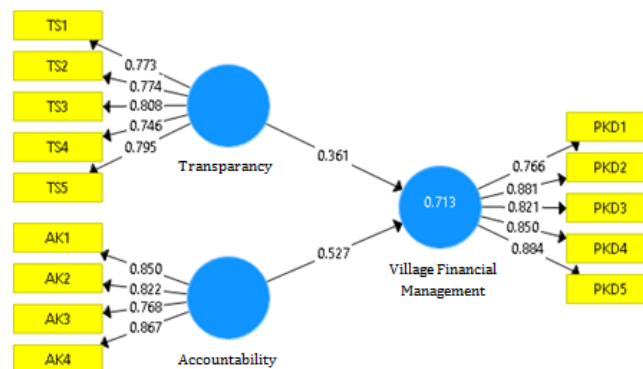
TS1
TS2
TS3
TS4
TS5
0.773
0.774
0.808
0.746
0.795
Transparancy
0.361
AK1
AK2
AK3
AK4
0.850
0.822
0.768
0.867
Accountability
0.527
0.713
Village Financial Management
0.766
0.881
0.821
0.850
0.884
PKD1
PKD2
PKD3
PKD4
PKD5